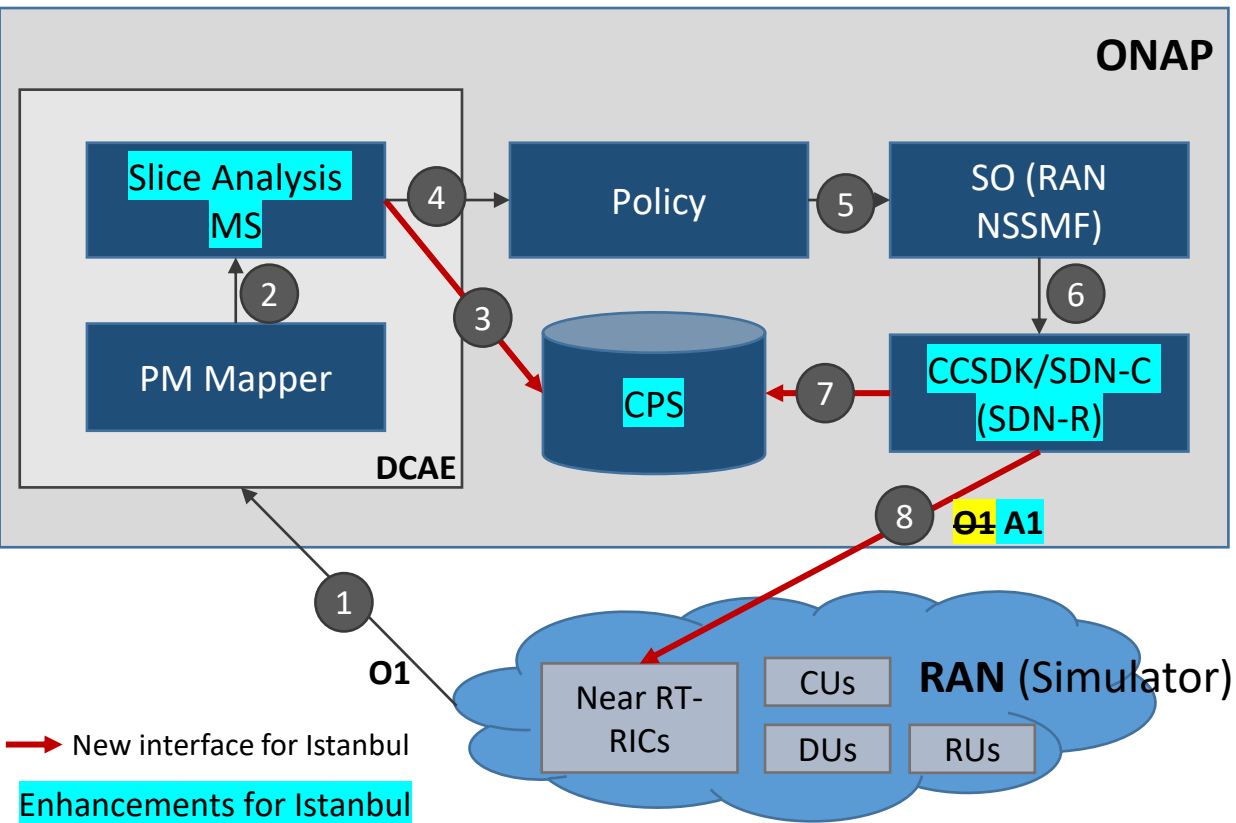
ONAP

Slice Analysis MS

4

Policy

5

SO (RAN NSSMF)

2

3

6

PM Mapper

CPS

7

CCSDK/SDN-C (SDN-R)

DCAE

8

~~O1~~ A1

1

O1

Near RT-RICs

CUs

DUs

RUs

RAN (Simulator)

New interface for Istanbul

Enhancements for Istanbul